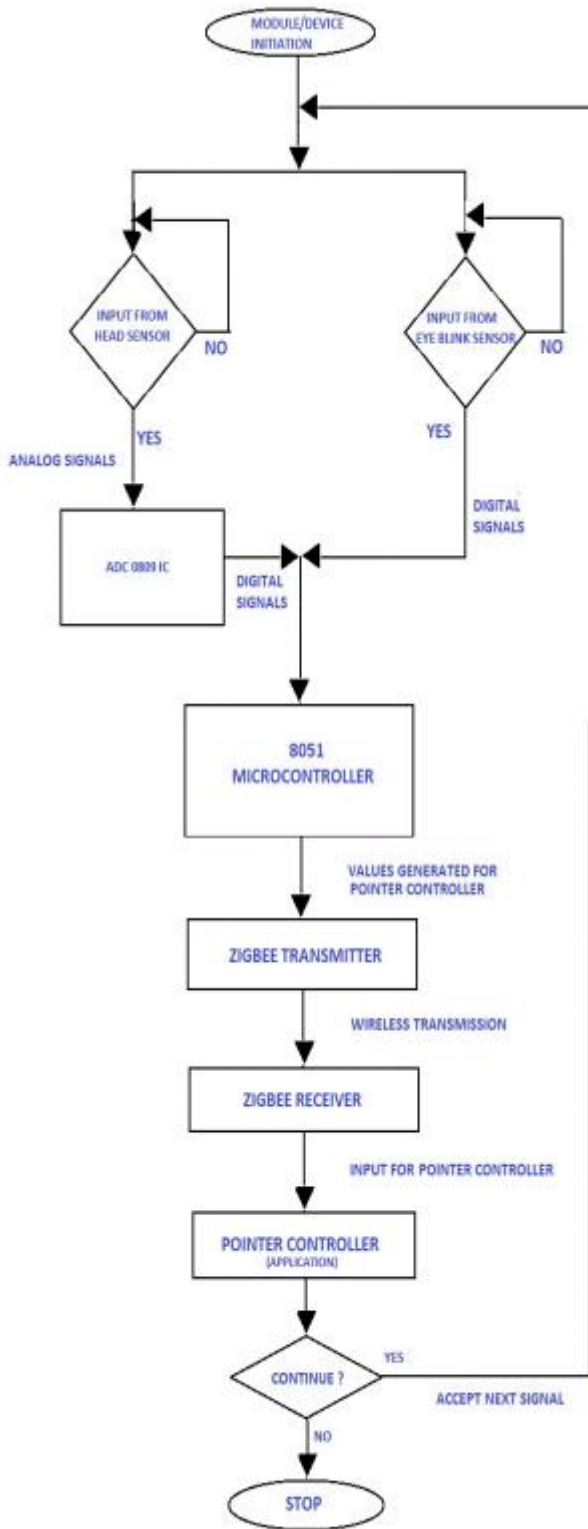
MODULE/DEVICE INITIATION

INPUT FROM HEAD SENSOR

NO

INPUT FROM EYE BLINK SENSOR

NO

YES

ANALOG SIGNALS

YES

ADC 0809 IC

DIGITAL SIGNALS

DIGITAL SIGNALS

8051 MICROCONTROLLER

VALUES GENERATED FOR POINTER CONTROLLER

ZIGBEE TRANSMITTER

WIRELESS TRANSMISSION

ZIGBEE RECEIVER

INPUT FOR POINTER CONTROLLER

POINTER CONTROLLER (APPLICATION)

CONTINUE ?

YES

ACCEPT NEXT SIGNAL

NO

STOP